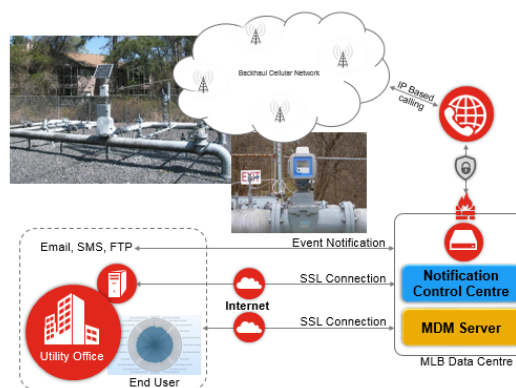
Backhaul Cellular Network

IP Based calling

Email, SMS, FTP

Event Notification

SSL Connection

Internet

SSL Connection

Notification Control Centre

MDM Server

Utility Office

End User

MLB Data Centre